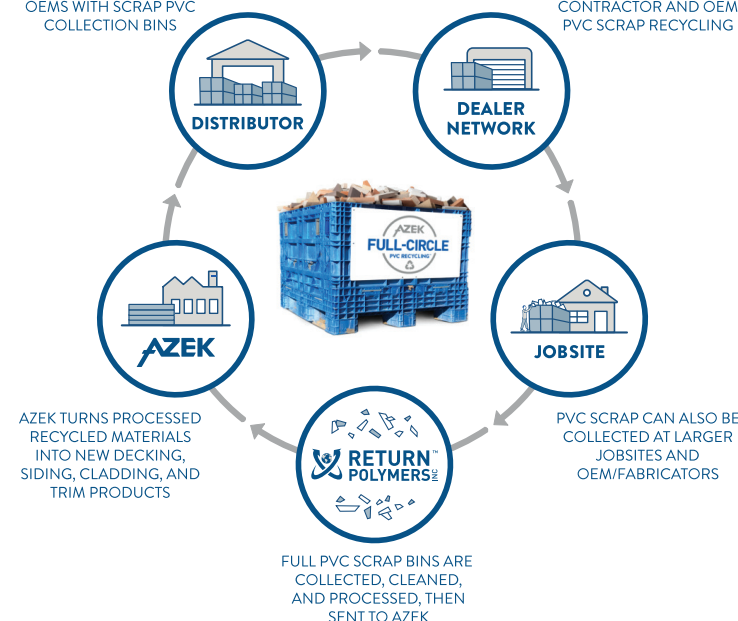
OEMS WITH SCRAP PVC COLLECTION BINS

CONTRACTOR AND OEM PVC SCRAP RECYCLING

DISTRIBUTOR

DEALER NETWORK

AZEK
FULL-CIRCLE
PVC RECYCLING

JOBSITE

AZEK

AZEK TURNS PROCESSED RECYCLED MATERIALS INTO NEW DECKING, SIDING, CLADDING, AND TRIM PRODUCTS

RETURN™ POLYMERS INC

PVC SCRAP CAN ALSO BE COLLECTED AT LARGER JOBSITES AND OEM/FABRICATORS

FULL PVC SCRAP BINS ARE COLLECTED, CLEANED, AND PROCESSED, THEN SENT TO AZEK